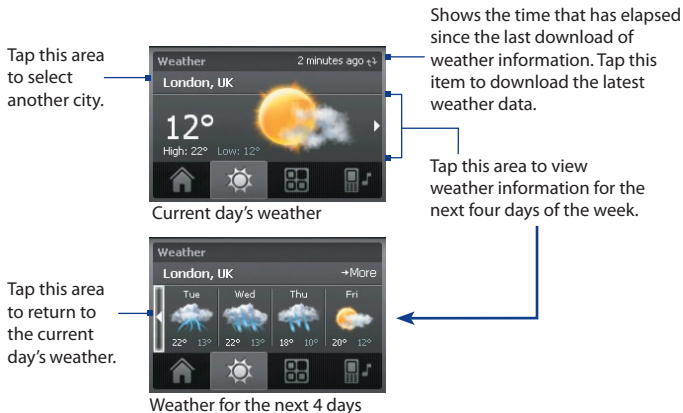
Tap this area to select another city.

Weather

2 minutes ago

London, UK

12°

High: 22° Low: 12°

Current day's weather

Shows the time that has elapsed since the last download of weather information. Tap this item to download the latest weather data.

Tap this area to view weather information for the next four days of the week.

Tap this area to return to the current day's weather.

Weather

London, UK

→More

| Tue | Wed | Thu | Fri |
|---|---|---|---|
| 22° 13° | 22° 13° | 18° 10° | 20° 12° |

Weather for the next 4 days